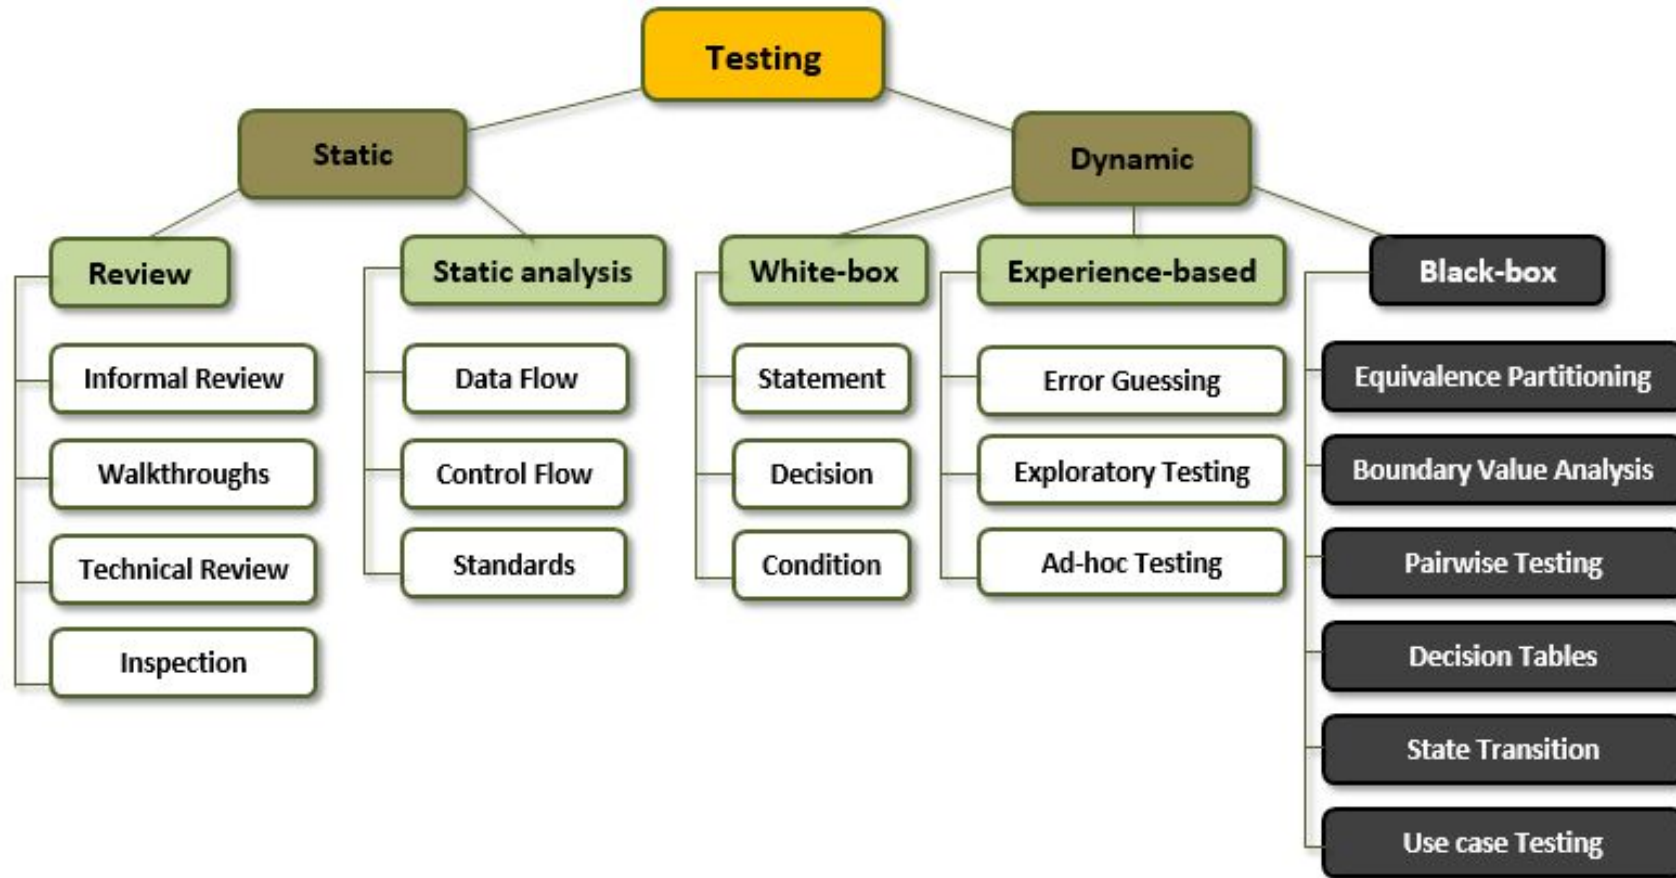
Testing

Static

Dynamic

Review

Informal Review

Walkthroughs

Technical Review

Inspection

Static analysis

Data Flow

Control Flow

Standards

White-box

Statement

Decision

Condition

Experience-based

Error Guessing

Exploratory Testing

Ad-hoc Testing

Black-box

Equivalence Partitioning

Boundary Value Analysis

Pairwise Testing

Decision Tables

State Transition

Use case Testing